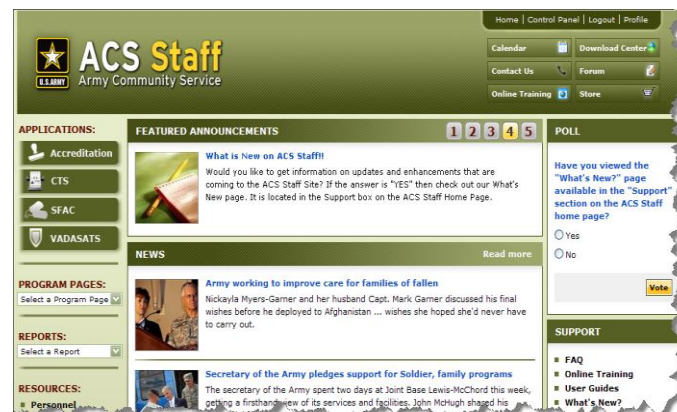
Home | Control Panel | Logout | Profile

U.S. ARMY

ACS Staff

Army Community Service

Calendar

Download Center

Contact Us

Forum

Online Training

Store

APPLICATIONS:

Accreditation

CTS

SFAC

VADASATS

PROGRAM PAGES:

Select a Program Page

REPORTS:

Select a Report

RESOURCES:

Personnel

FEATURED ANNOUNCEMENTS

1 2 3 4 5

What is New on ACS Staff!!

Would you like to get information on updates and enhancements that are coming to the ACS Staff Site? If the answer is "YES" then check out our What's New page. It is located in the Support box on the ACS Staff Home Page.

NEWS

Read more

Army working to improve care for families of fallen

Nickayla Myers-Garner and her husband Capt. Mark Garner discussed his final wishes before he deployed to Afghanistan ... wishes she hoped she'd never have to carry out.

Secretary of the Army pledges support for Soldier, family programs

The secretary of the Army spent two days at Joint Base Lewis-McChord this week, getting a firsthand view of its services and facilities. John McHugh shared his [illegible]

POLL

Have you viewed the "What's New?" page available in the "Support" section on the ACS Staff home page?

Yes

No

Vote

SUPPORT

FAQ

Online Training

User Guides

What's New?